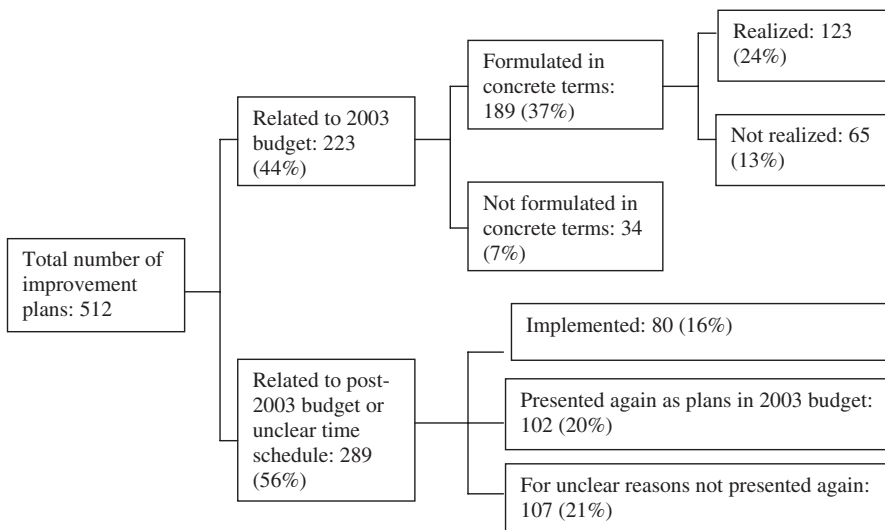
Total number of improvement plans: 512

Related to 2003 budget: 223 (44%)

Formulated in concrete terms: 189 (37%)

Realized: 123 (24%)

Not realized: 65 (13%)

Not formulated in concrete terms: 34 (7%)

Related to post-2003 budget or unclear time schedule: 289 (56%)

Implemented: 80 (16%)

Presented again as plans in 2003 budget: 102 (20%)

For unclear reasons not presented again: 107 (21%)